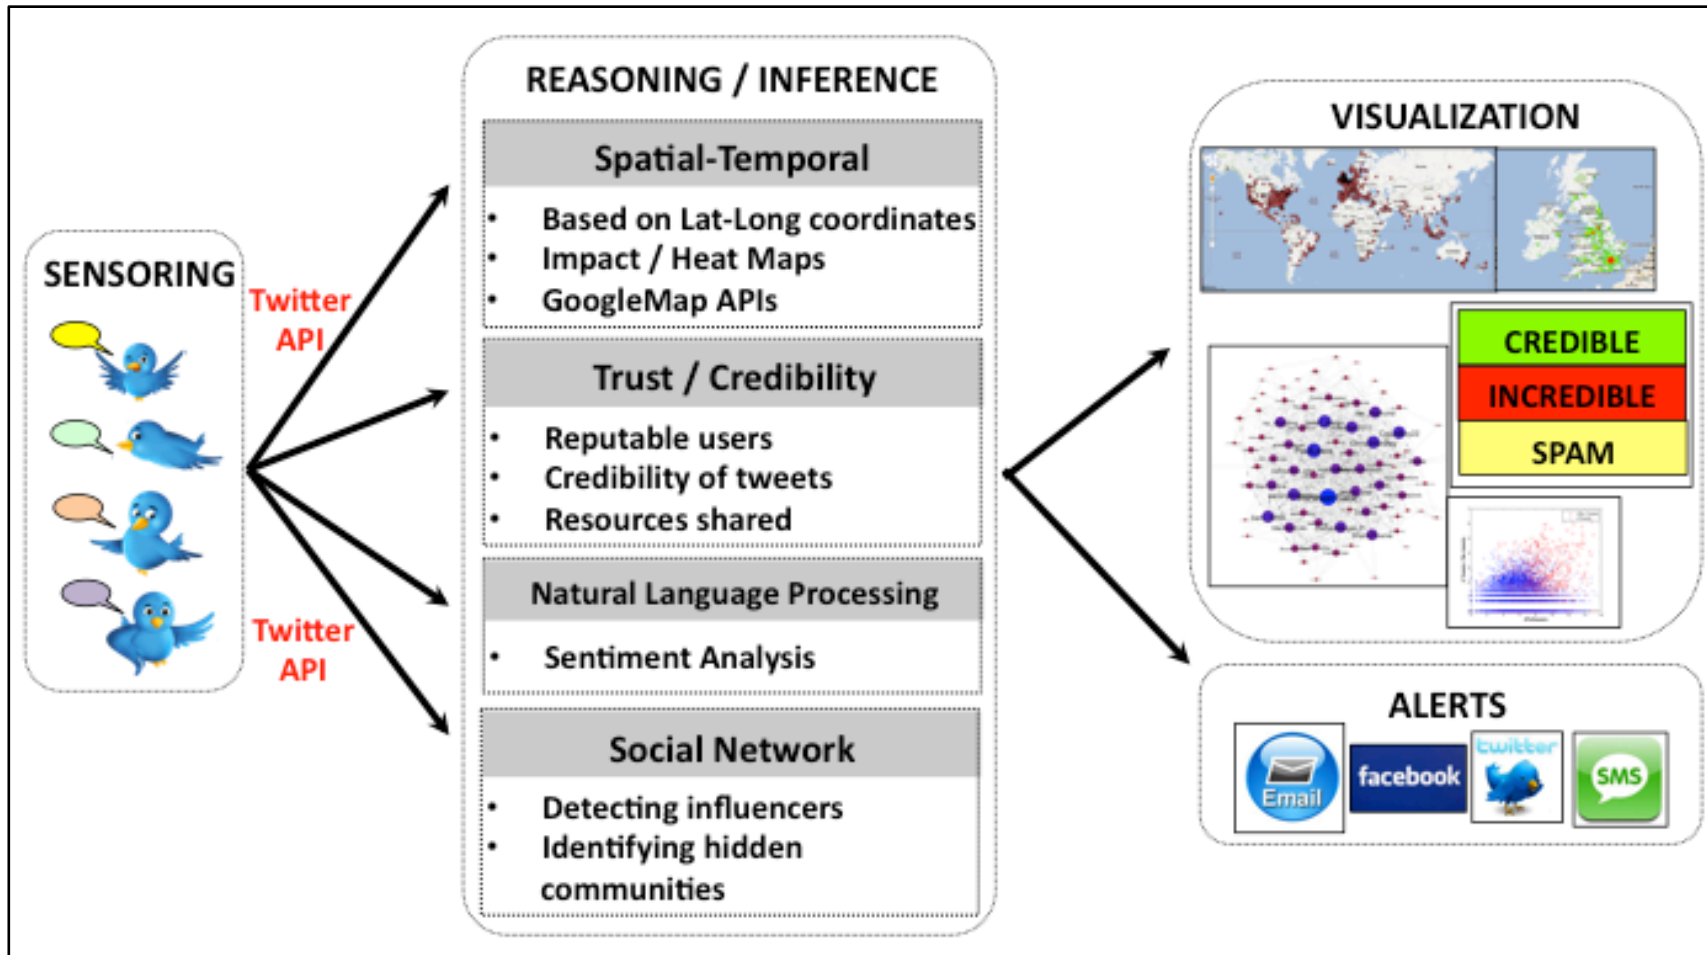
SENSORING

Twitter API

Twitter API

REASONING / INFERENCE

Spatial-Temporal
- Based on Lat-Long coordinates
- Impact / Heat Maps
- GoogleMap APIs

Trust / Credibility
- Reputable users
- Credibility of tweets
- Resources shared

Natural Language Processing
- Sentiment Analysis

Social Network
- Detecting influencers
- Identifying hidden communities

VISUALIZATION

CREDIBLE
INCREDIBLE
SPAM

ALERTS

Email
facebook
twitter
SMS